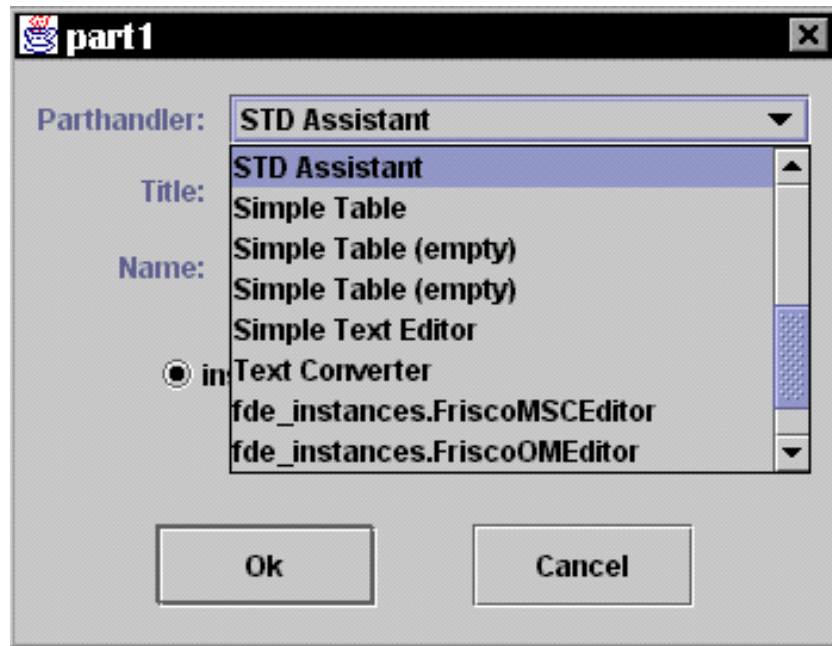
part1

Parthandler: STD Assistant

Title:

Name:

in

STD Assistant
Simple Table
Simple Table (empty)
Simple Table (empty)
Simple Text Editor
Text Converter
fde_instances.FriscoMSCEditor
fde_instances.FriscoOMEditor

Ok

Cancel